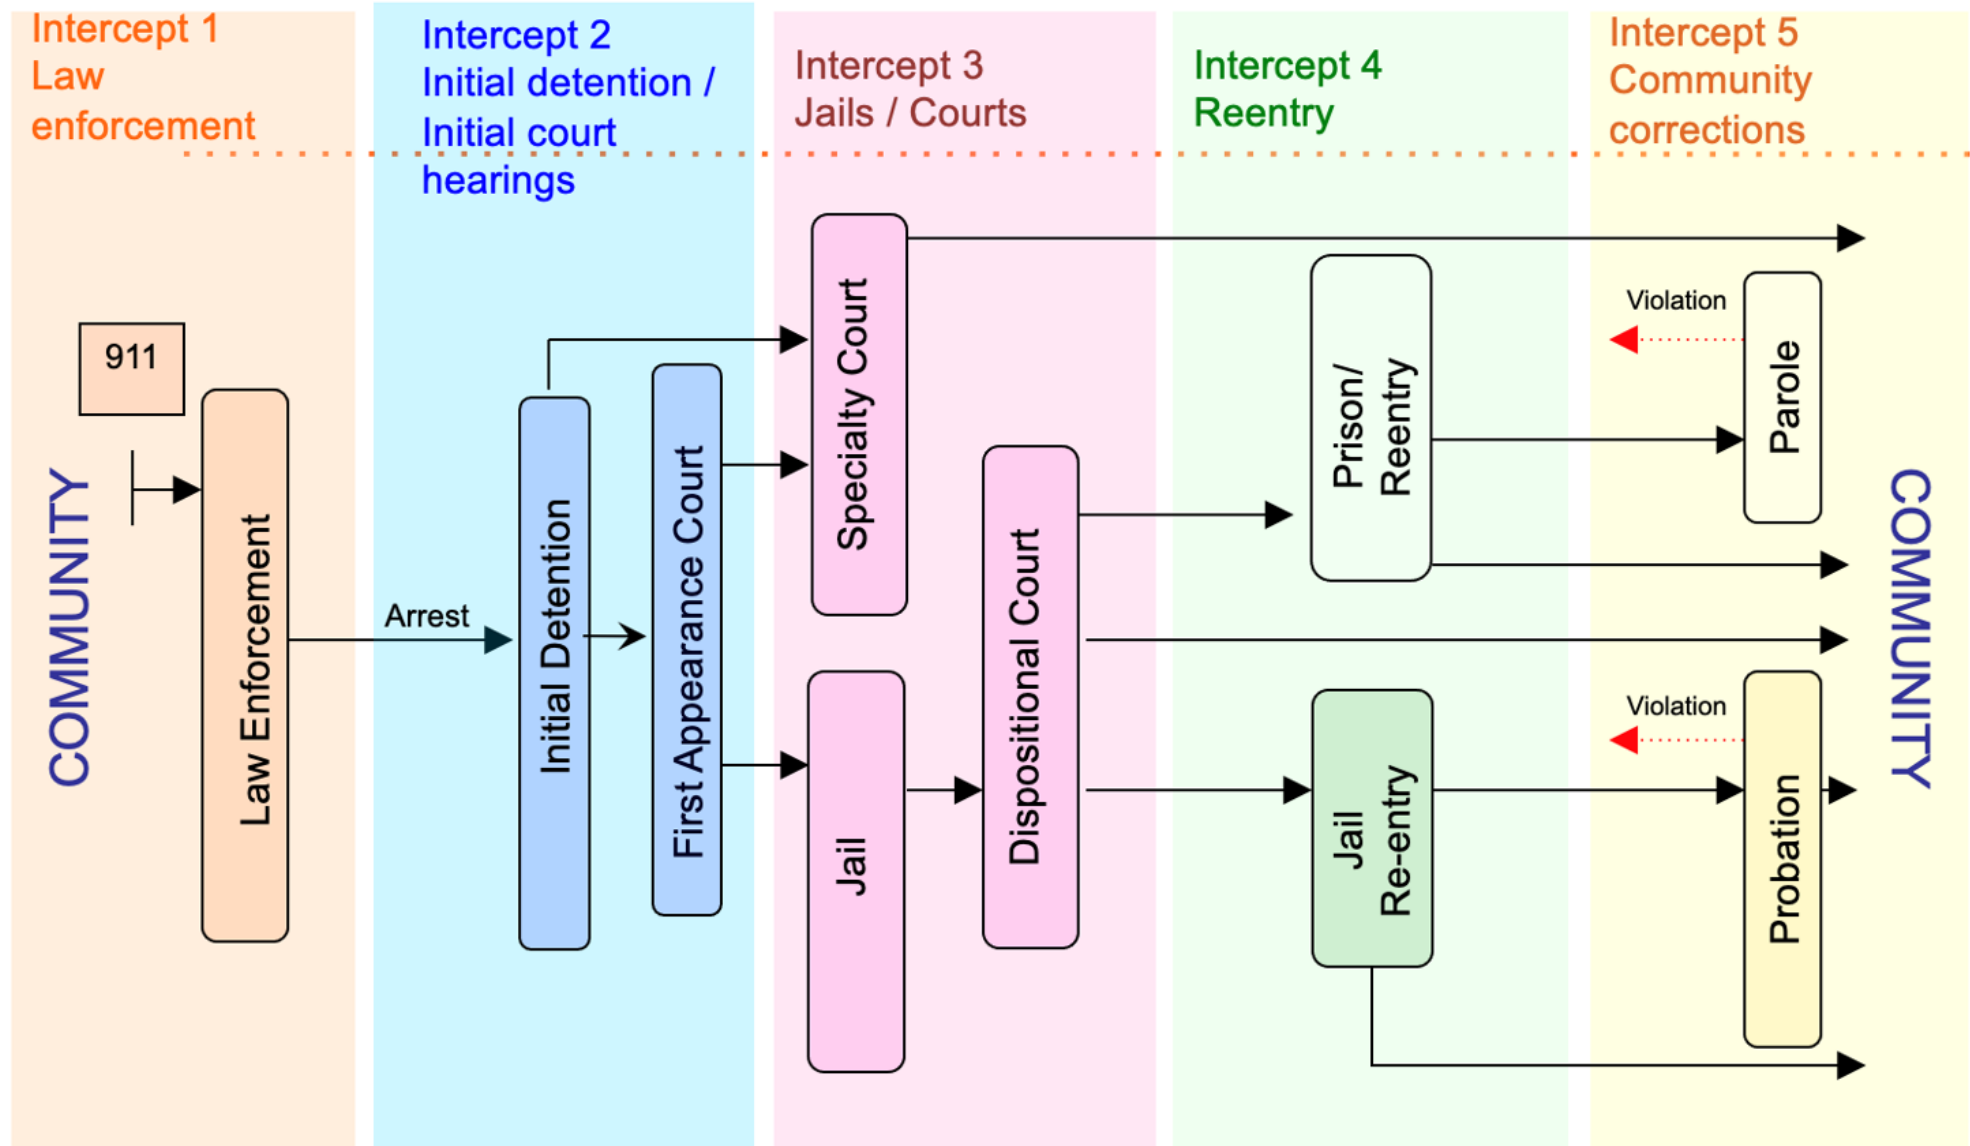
Intercept 1
Law enforcement

Intercept 2
Initial detention / Initial court hearings

Intercept 3
Jails / Courts

Intercept 4
Reentry

Intercept 5
Community corrections

911

COMMUNITY

Law Enforcement

Arrest

Initial Detention

First Appearance Court

Specialty Court

Jail

Dispositional Court

Prison/ Reentry

Jail Re-entry

Violation

Parole

Violation

Probation

COMMUNITY